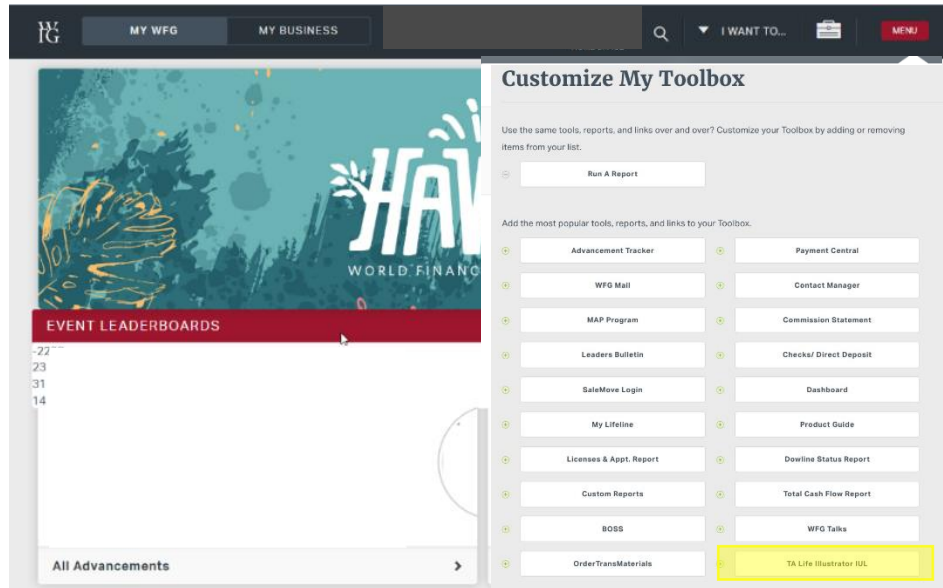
WFG MY WFG MY BUSINESS I WANT TO... MENU

HAW
WORLD FINAN

EVENT LEADERBOARDS

-22
23
31
14

All Advancements

Customize My Toolbox

Use the same tools, reports, and links over and over? Customize your Toolbox by adding or removing items from your list.

Run A Report

Add the most popular tools, reports, and links to your Toolbox.

Advancement Tracker
Payment Central
WFG Mail
Contact Manager
MAP Program
Commission Statement
Leaders Bulletin
Checks/ Direct Deposit
SaleMove Login
Dashboard
My Lifeline
Product Guide
Licenses & Appt. Report
Downline Status Report
Custom Reports
Total Cash Flow Report
BOSS
WFG Talks
OrderTransMaterials
TA Life Illustrator IUL